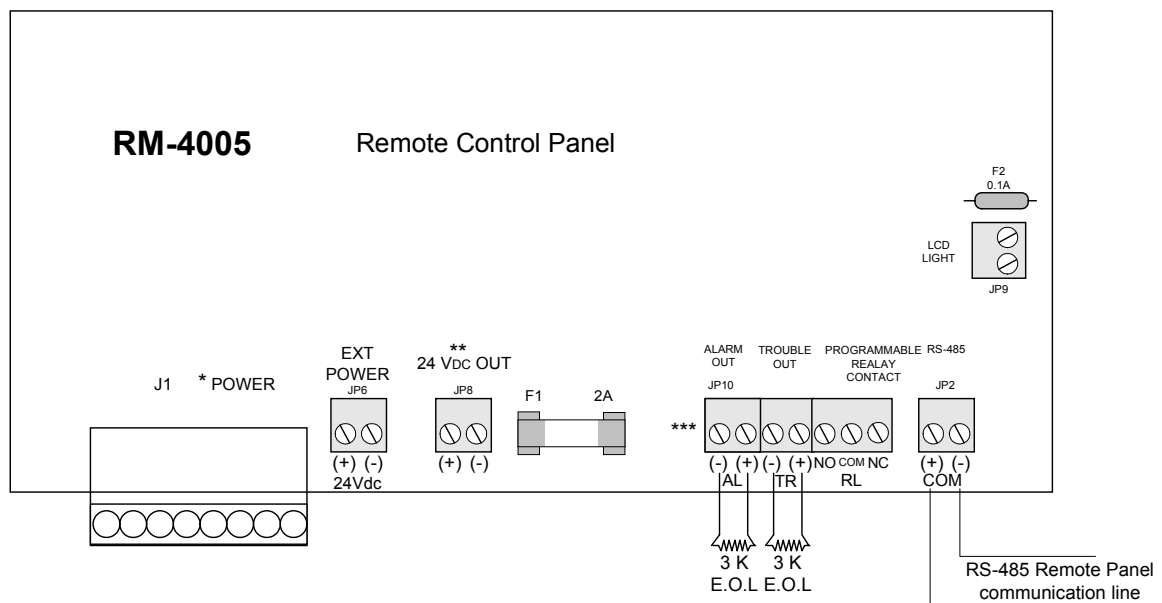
RM-4005 Remote Control Panel

F2
0.1A

LCD LIGHT

JP9

J1 * POWER

EXT POWER
JP6
(+) (-)
24Vdc

**
24 VDC OUT
JP8
(+) (-)

F1 2A

***

ALARM OUT
TROUBLE OUT
PROGRAMMABLE REALAY CONTACT
JP10
(-) (+) (-) (+) NO COM NC
AL TR RL

RS-485
JP2
(+) (-)
COM

3 K
E.O.L
3 K
E.O.L

RS-485 Remote Panel communication line